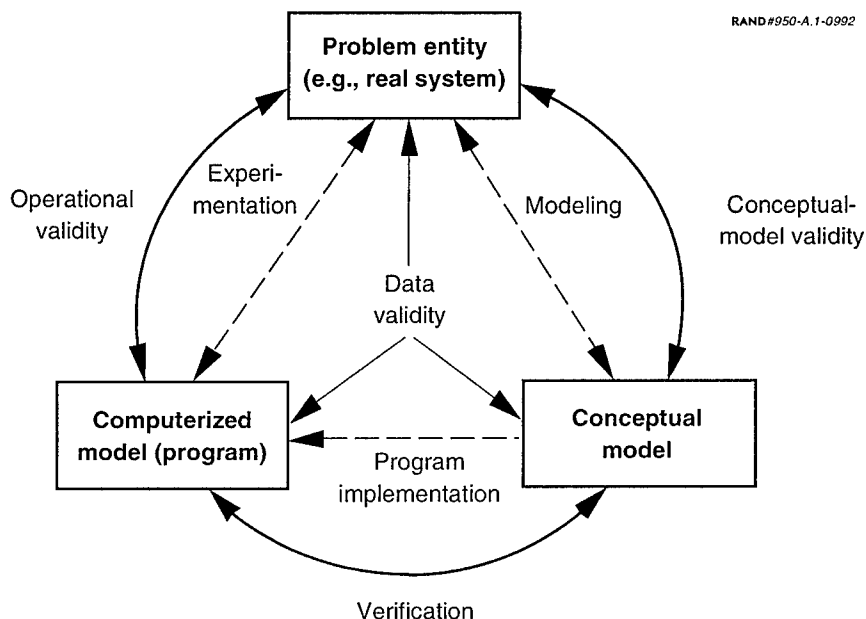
RAND#950-A.1-0992

Problem entity (e.g., real system)

Operational validity

Experimentation

Modeling

Conceptual-model validity

Data validity

Computerized model (program)

Conceptual model

Program implementation

Verification